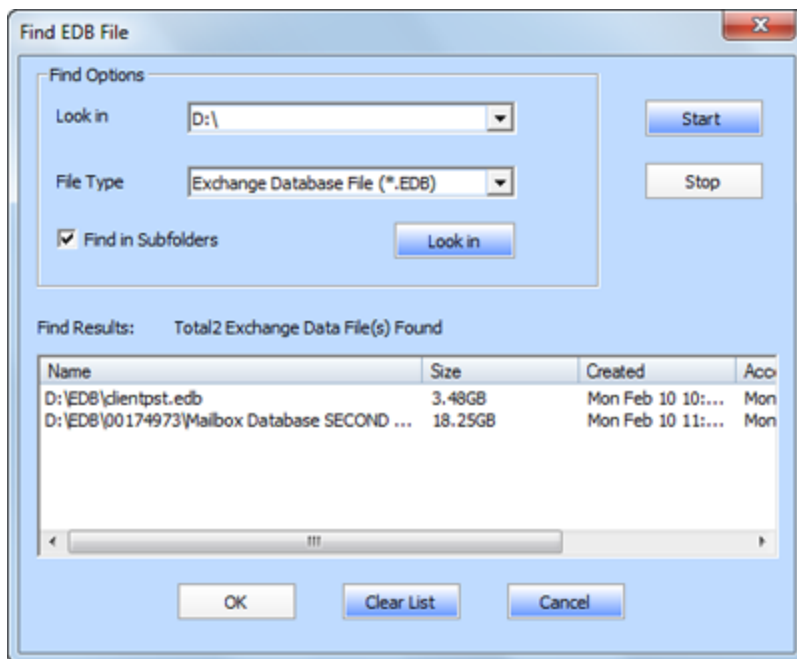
Find EDB File

Find Options

Look in D:\

File Type Exchange Database File (*.EDB)

Find in Subfolders

Look in

Start

Stop

Find Results: Total2 Exchange Data File(s) Found

| Name | Size | Created | Acc |
|---|---|---|---|
| D:\EDB\clientpst.edb | 3.48GB | Mon Feb 10 10:... | Mon |
| D:\EDB\00174973\Mailbox Database SECOND ... | 18.25GB | Mon Feb 10 11:... | Mon |

OK

Clear List

Cancel